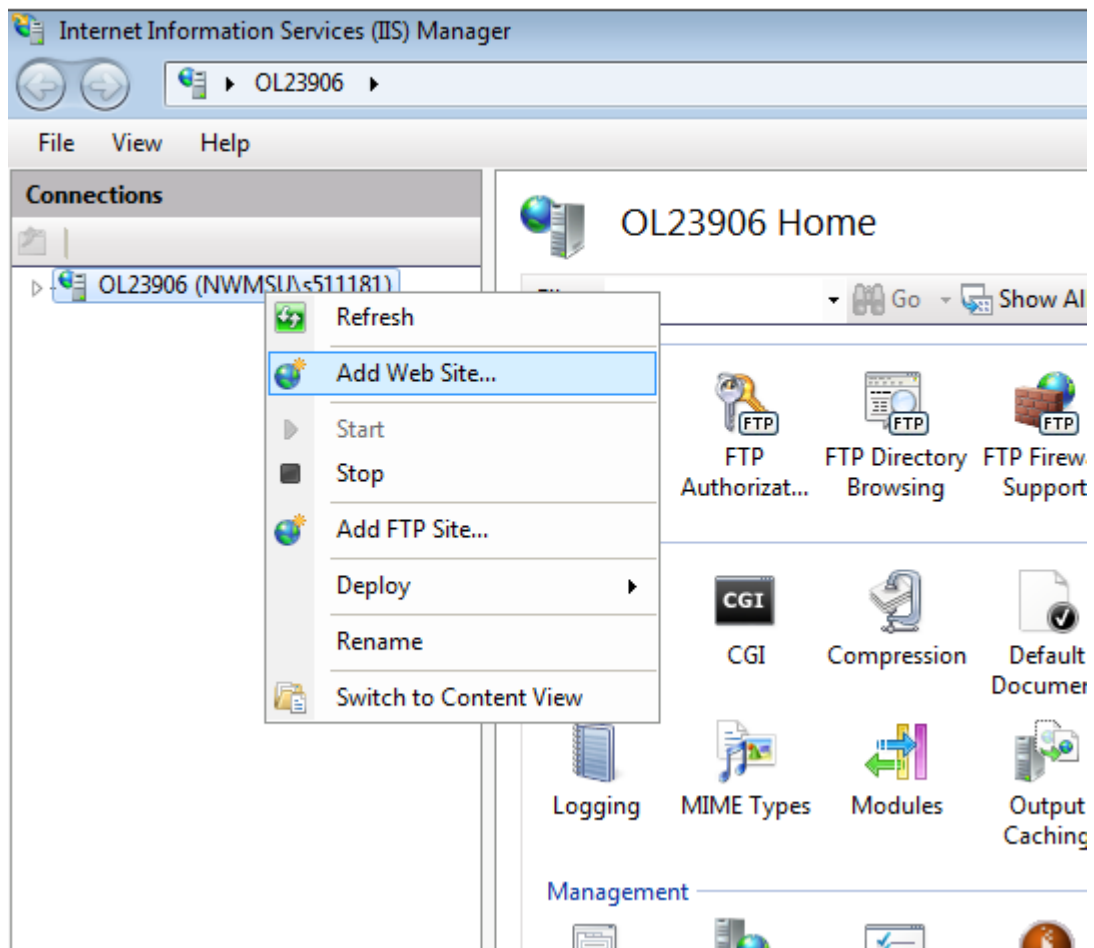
Internet Information Services (IIS) Manager

OL23906

File View Help

Connections

OL23906 (NWMSU\s511181)

Refresh
Add Web Site...
Start
Stop
Add FTP Site...
Deploy
Rename
Switch to Content View

OL23906 Home

Go Show Al

FTP

FTP Authorizat...

FTP

FTP Directory Browsing

FTP

FTP Firew Support

CGI

CGI

Compression

Default Documer

Logging

MIME Types

Modules

Output Caching

Management